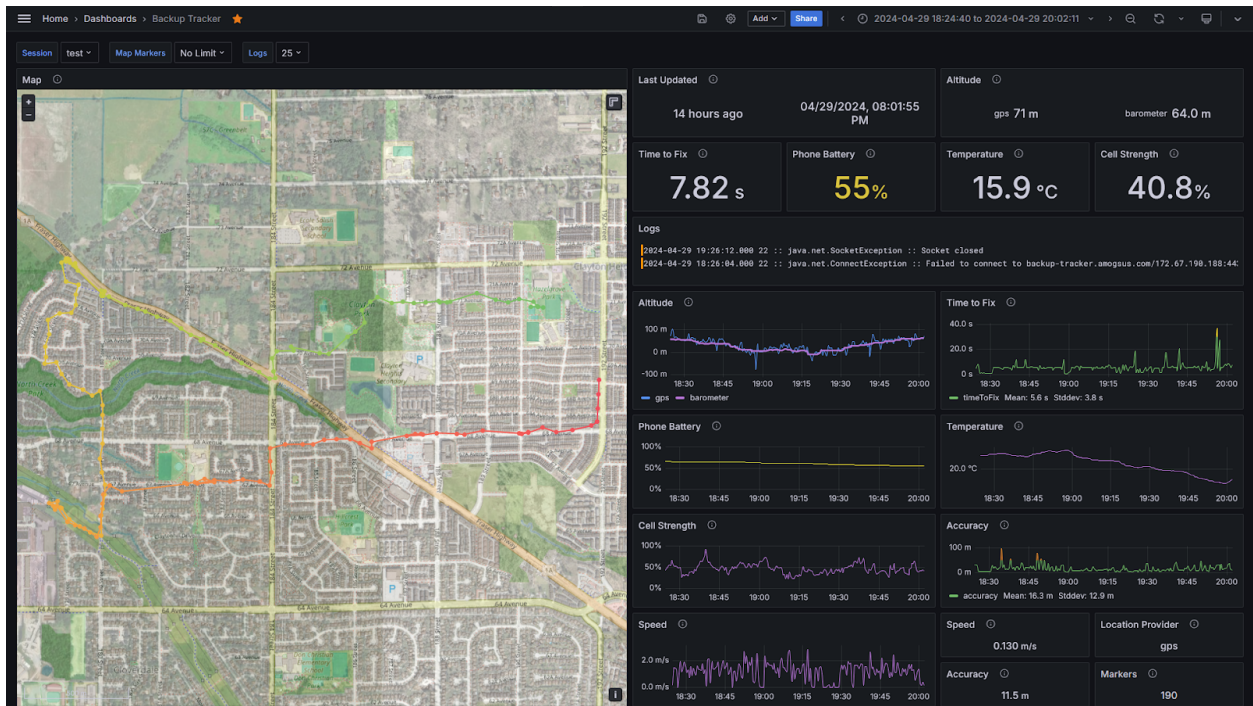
Home › Dashboards › Backup Tracker

Add Share

2024-04-29 18:24:40 to 2024-04-29 20:02:11

Session test Map Markers No Limit Logs 25

Map

Last Updated

14 hours ago

04/29/2024, 08:01:55 PM

Altitude

gps 71 m

barometer 64.0 m

Time to Fix

7.82 s

Phone Battery

55%

Temperature

15.9 °C

Cell Strength

40.8%

Logs

2024-04-29 19:26:12.000 22 :: java.net.SocketException :: Socket closed

2024-04-29 18:26:04.000 22 :: java.net.ConnectException :: Failed to connect to backup-tracker.amogsus.com/172.67.190.188:44

Altitude

100 m
0 m
-100 m
18:30 18:45 19:00 19:15 19:30 19:45 20:00
gps barometer

Time to Fix

40.0 s
20.0 s
0 s
18:30 18:45 19:00 19:15 19:30 19:45 20:00
timeToFix Mean: 5.6 s Stddev: 3.8 s

Phone Battery

100%
50%
0%
18:30 18:45 19:00 19:15 19:30 19:45 20:00

Temperature

20.0 °C
18:30 18:45 19:00 19:15 19:30 19:45 20:00

Cell Strength

100%
50%
0%
18:30 18:45 19:00 19:15 19:30 19:45 20:00

Accuracy

100 m
0 m
18:30 18:45 19:00 19:15 19:30 19:45 20:00
accuracy Mean: 16.3 m Stddev: 12.9 m

Speed

2.0 m/s
0.0 m/s
18:30 18:45 19:00 19:15 19:30 19:45 20:00

Speed

0.130 m/s

Location Provider

gps

Accuracy

11.5 m

Markers

190